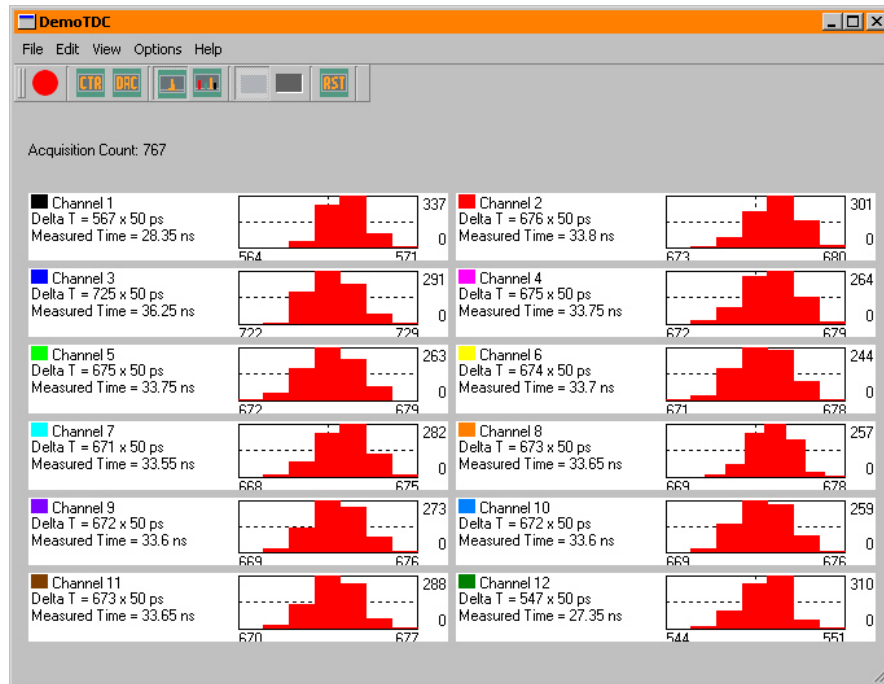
DemoTDC

File Edit View Options Help

CTR DAC RST

Acquisition Count: 767

Channel 1
Delta T = 567 x 50 ps
Measured Time = 28.35 ns
337
0
564 571

Channel 2
Delta T = 676 x 50 ps
Measured Time = 33.8 ns
301
0
673 680

Channel 3
Delta T = 725 x 50 ps
Measured Time = 36.25 ns
291
0
722 729

Channel 4
Delta T = 675 x 50 ps
Measured Time = 33.75 ns
264
0
672 679

Channel 5
Delta T = 675 x 50 ps
Measured Time = 33.75 ns
263
0
672 679

Channel 6
Delta T = 674 x 50 ps
Measured Time = 33.7 ns
244
0
671 678

Channel 7
Delta T = 671 x 50 ps
Measured Time = 33.55 ns
282
0
668 675

Channel 8
Delta T = 673 x 50 ps
Measured Time = 33.65 ns
257
0
669 678

Channel 9
Delta T = 672 x 50 ps
Measured Time = 33.6 ns
273
0
669 676

Channel 10
Delta T = 672 x 50 ps
Measured Time = 33.6 ns
259
0
669 676

Channel 11
Delta T = 673 x 50 ps
Measured Time = 33.65 ns
288
0
670 677

Channel 12
Delta T = 547 x 50 ps
Measured Time = 27.35 ns
310
0
544 551